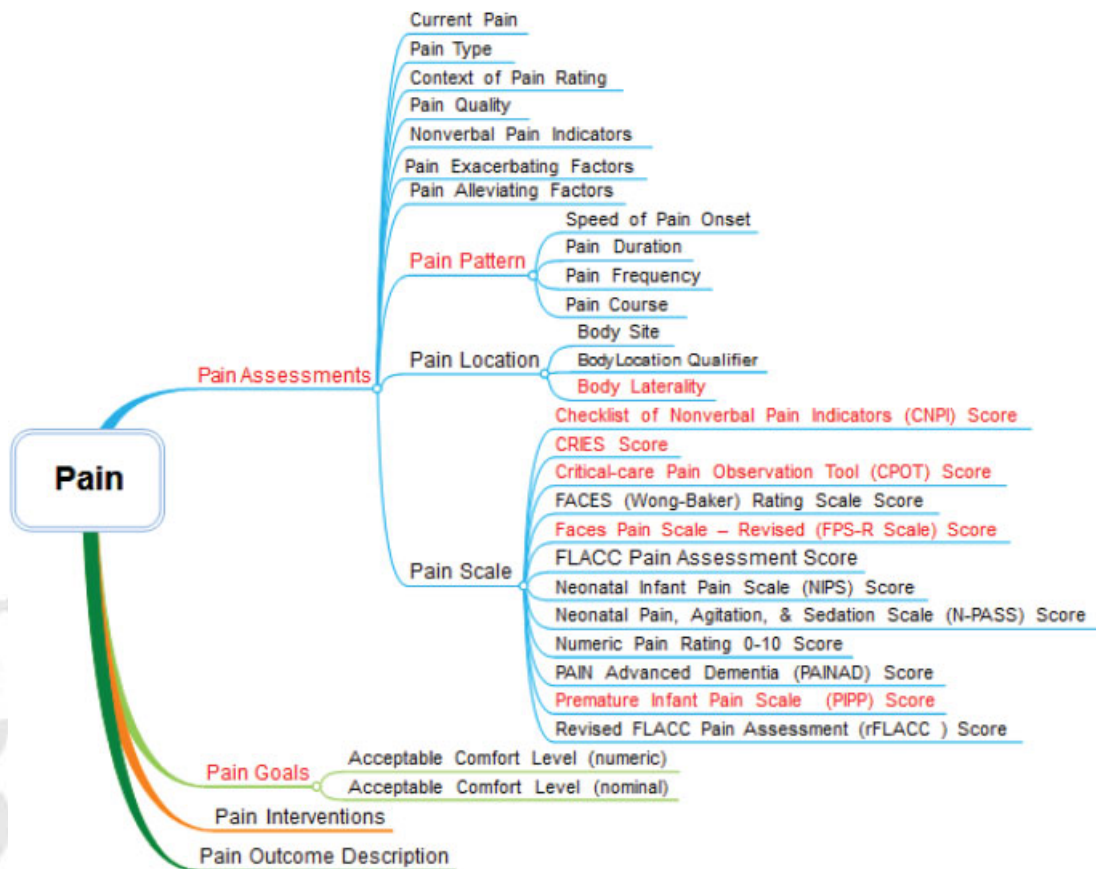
Pain

Pain Assessments

Current Pain
Pain Type
Context of Pain Rating
Pain Quality
Nonverbal Pain Indicators
Pain Exacerbating Factors
Pain Alleviating Factors

Pain Pattern
Speed of Pain Onset
Pain Duration
Pain Frequency
Pain Course

Pain Location
Body Site
Body Location Qualifier
Body Laterality

Pain Scale
Checklist of Nonverbal Pain Indicators (CNPI) Score
CRIES Score
Critical-care Pain Observation Tool (CPOT) Score
FACES (Wong-Baker) Rating Scale Score
Faces Pain Scale – Revised (FPS-R Scale) Score
FLACC Pain Assessment Score
Neonatal Infant Pain Scale (NIPS) Score
Neonatal Pain, Agitation, & Sedation Scale (N-PASS) Score
Numeric Pain Rating 0-10 Score
PAIN Advanced Dementia (PAINAD) Score
Premature Infant Pain Scale (PIPP) Score
Revised FLACC Pain Assessment (rFLACC ) Score

Pain Goals
Acceptable Comfort Level (numeric)
Acceptable Comfort Level (nominal)

Pain Interventions

Pain Outcome Description